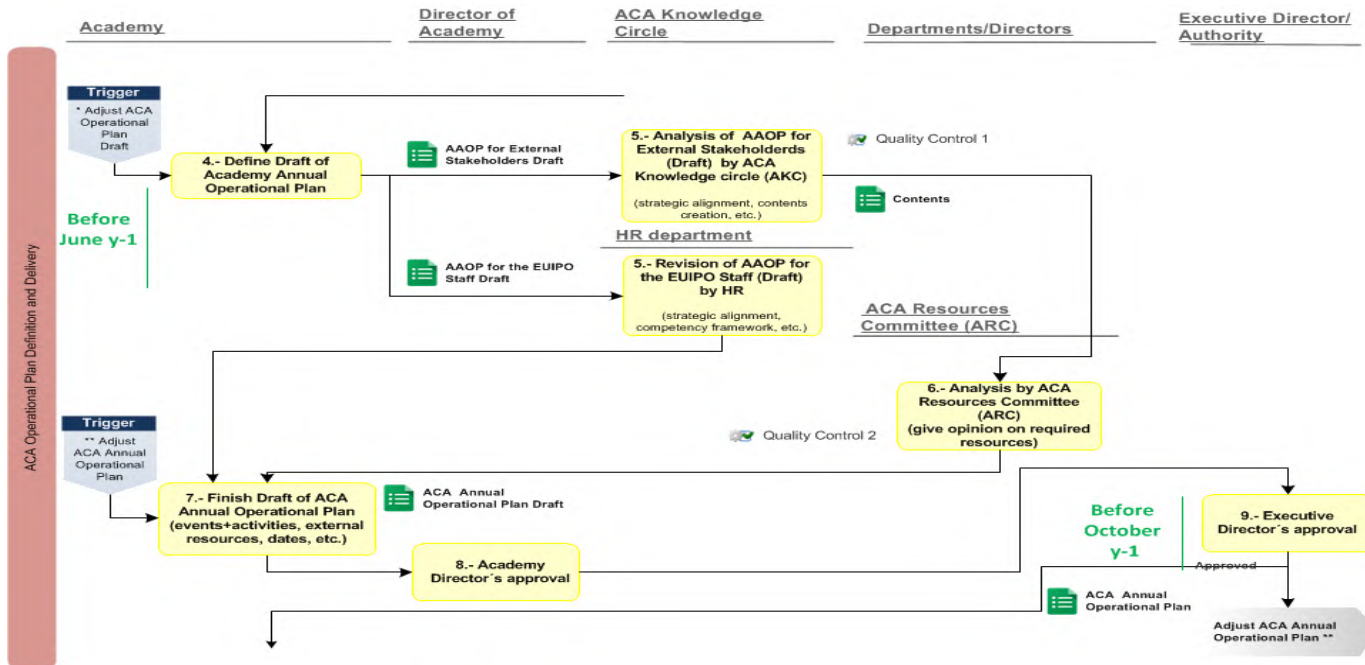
Academy

Director of Academy

ACA Knowledge Circle

Departments/Directors

Executive Director/ Authority

ACA Operational Plan Definition and Delivery

Trigger

* Adjust ACA Operational Plan Draft

4.- Define Draft of Academy Annual Operational Plan

Before June y-1

AAOP for External Stakeholders Draft

5.- Analysis of AAOP for External Stakeholderds (Draft) by ACA Knowledge circle (AKC)

(strategic alignment, contents creation, etc.)

Quality Control 1

Contents

HR department

AAOP for the EUIPO Staff Draft

5.- Revision of AAOP for the EUIPO Staff (Draft) by HR

(strategic alignment, competency framework, etc.)

ACA Resources Committee (ARC)

6.- Analysis by ACA Resources Committee (ARC) (give opinion on required resources)

Quality Control 2

Trigger

** Adjust ACA Annual Operational Plan

7.- Finish Draft of ACA Annual Operational Plan (events+activities, external resources, dates, etc.)

ACA Annual Operational Plan Draft

8.- Academy Director´s approval

Before October y-1

9.- Executive Director´s approval

Approved

ACA Annual Operational Plan

Adjust ACA Annual Operational Plan **